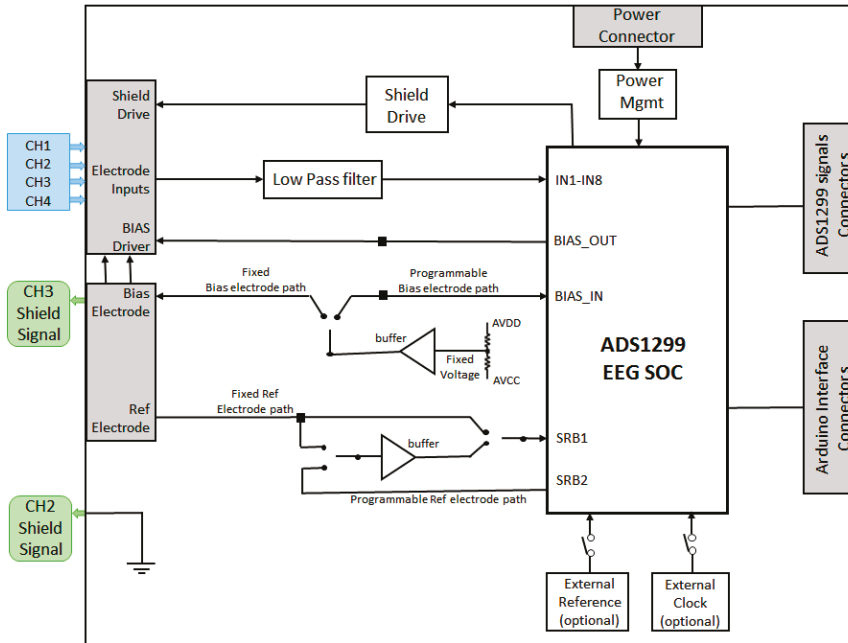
Power Connector

Power Mgmt

Shield Drive

Shield Drive

CH1
CH2
CH3
CH4

Electrode Inputs

Low Pass filter

IN1-IN8

BIAS Driver

BIAS_OUT

CH3 Shield Signal

Bias Electrode

Fixed Bias electrode path

Programmable Bias electrode path

BIAS_IN

buffer

AVDD

Fixed Voltage

AVCC

ADS1299 EEG SOC

Ref Electrode

Fixed Ref Electrode path

buffer

SRB1

SRB2

Programmable Ref electrode path

CH2 Shield Signal

ADS1299 signals Connectors

Arduino Interface Connectors

External Reference (optional)

External Clock (optional)